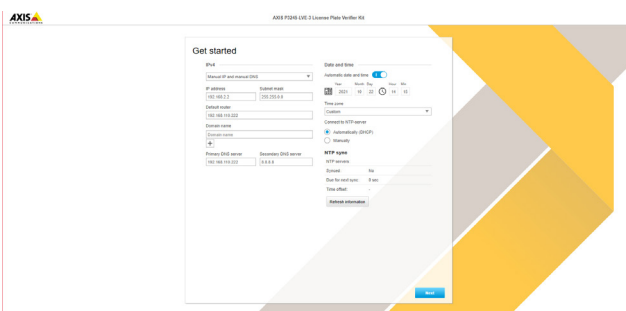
AXIS COMMUNICATIONS

AXIS P3245-LVE-3 License Plate Verifier Kit

Get started

IPv4

Manual IP and manual DNS

IP address
192.168.2.2

Subnet mask
255.255.0.0

Default router
192.168.100.223

Domain name
Domain name

+

Primary DNS server
192.168.100.223

Secondary DNS server
0.0.0.0

Date and time

Automatic date and time

Year 2021
Month 10
Day 22
Hour 14
Min 15

Time zone
Custom

Connect to NTP server
automatically (DHCP)
Manually

NTP sync
NTP servers
Synced: No
Due for next sync: 0 sec
Time offset: -

Refresh information

Next